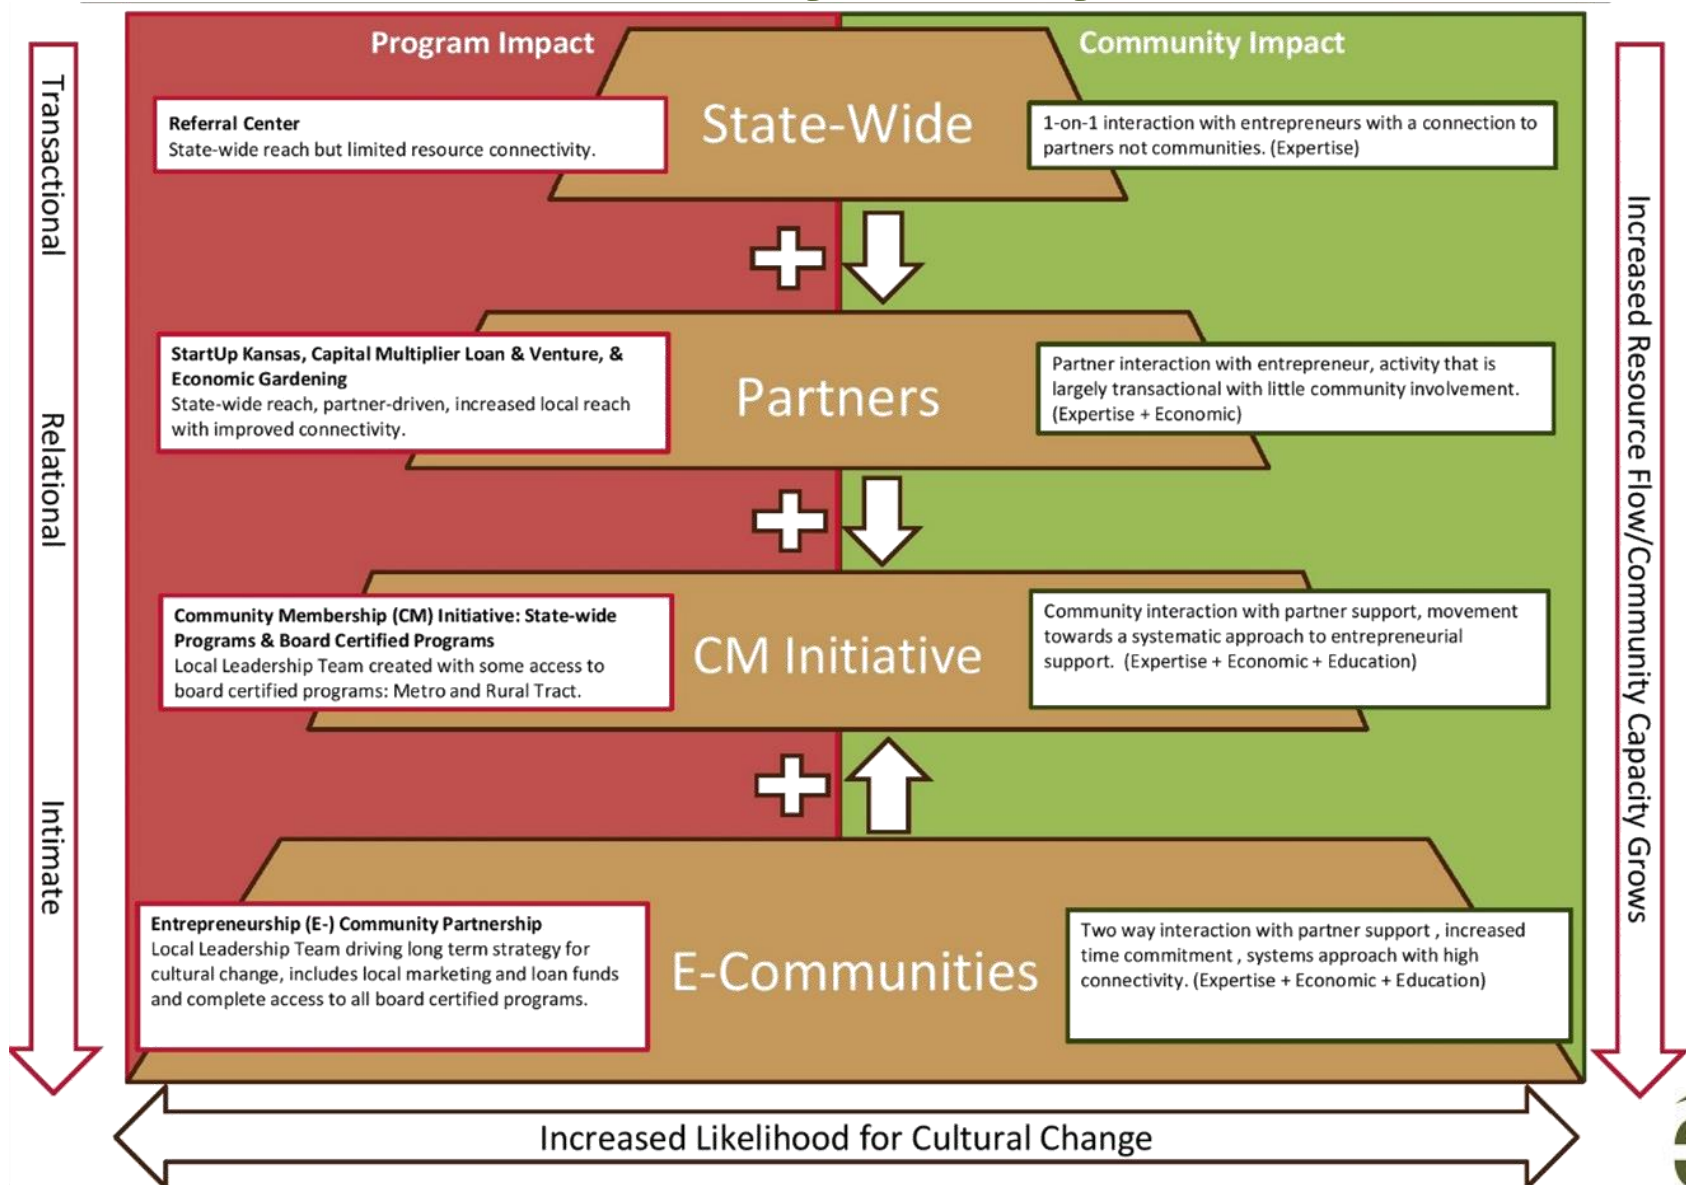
Transactional

Relational

Intimate

Program Impact

Community Impact

Referral Center
State-wide reach but limited resource connectivity.

State-Wide

1-on-1 interaction with entrepreneurs with a connection to partners not communities. (Expertise)

StartUp Kansas, Capital Multiplier Loan & Venture, & Economic Gardening
State-wide reach, partner-driven, increased local reach with improved connectivity.

Partners

Partner interaction with entrepreneur, activity that is largely transactional with little community involvement. (Expertise + Economic)

Community Membership (CM) Initiative: State-wide Programs & Board Certified Programs
Local Leadership Team created with some access to board certified programs: Metro and Rural Tract.

CM Initiative

Community interaction with partner support, movement towards a systematic approach to entrepreneurial support. (Expertise + Economic + Education)

Entrepreneurship (E-) Community Partnership
Local Leadership Team driving long term strategy for cultural change, includes local marketing and loan funds and complete access to all board certified programs.

E-Communities

Two way interaction with partner support , increased time commitment , systems approach with high connectivity. (Expertise + Economic + Education)

Increased Resource Flow/Community Capacity Grows

Increased Likelihood for Cultural Change